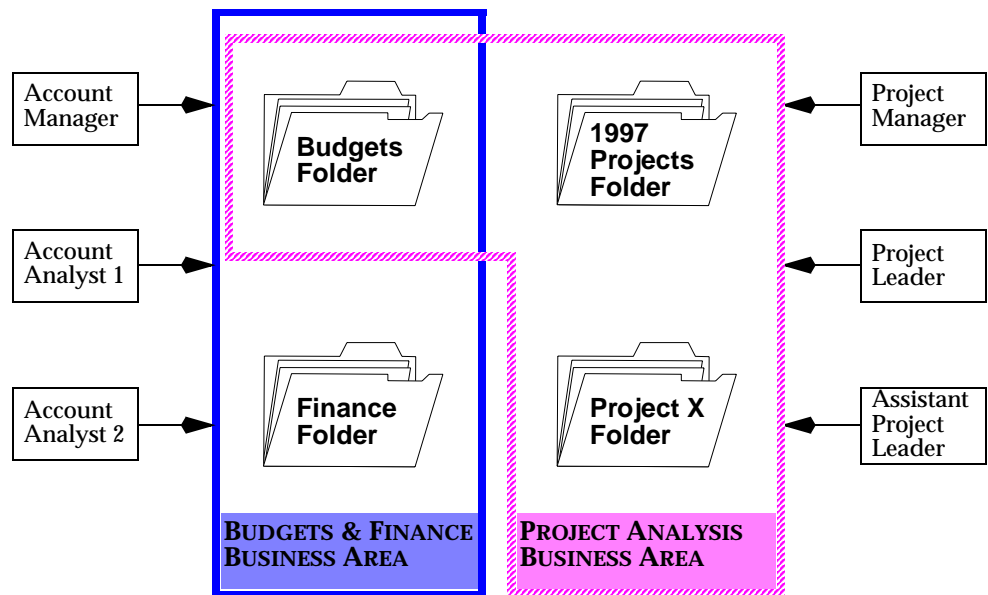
Account Manager

Account Analyst 1

Account Analyst 2

Budgets Folder

Finance Folder

BUDGETS & FINANCE BUSINESS AREA

1997 Projects Folder

Project X Folder

PROJECT ANALYSIS BUSINESS AREA

Project Manager

Project Leader

Assistant Project Leader